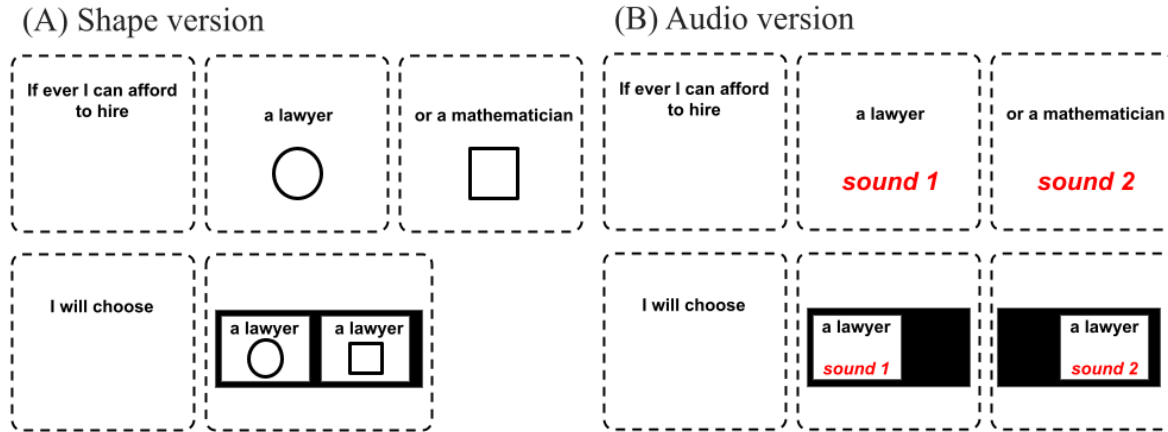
(A) Shape version

If ever I can afford to hire

a lawyer

or a mathematician

I will choose

a lawyer

a lawyer

(B) Audio version

If ever I can afford to hire

a lawyer

sound 1

or a mathematician

sound 2

I will choose

a lawyer

sound 1

a lawyer

sound 2